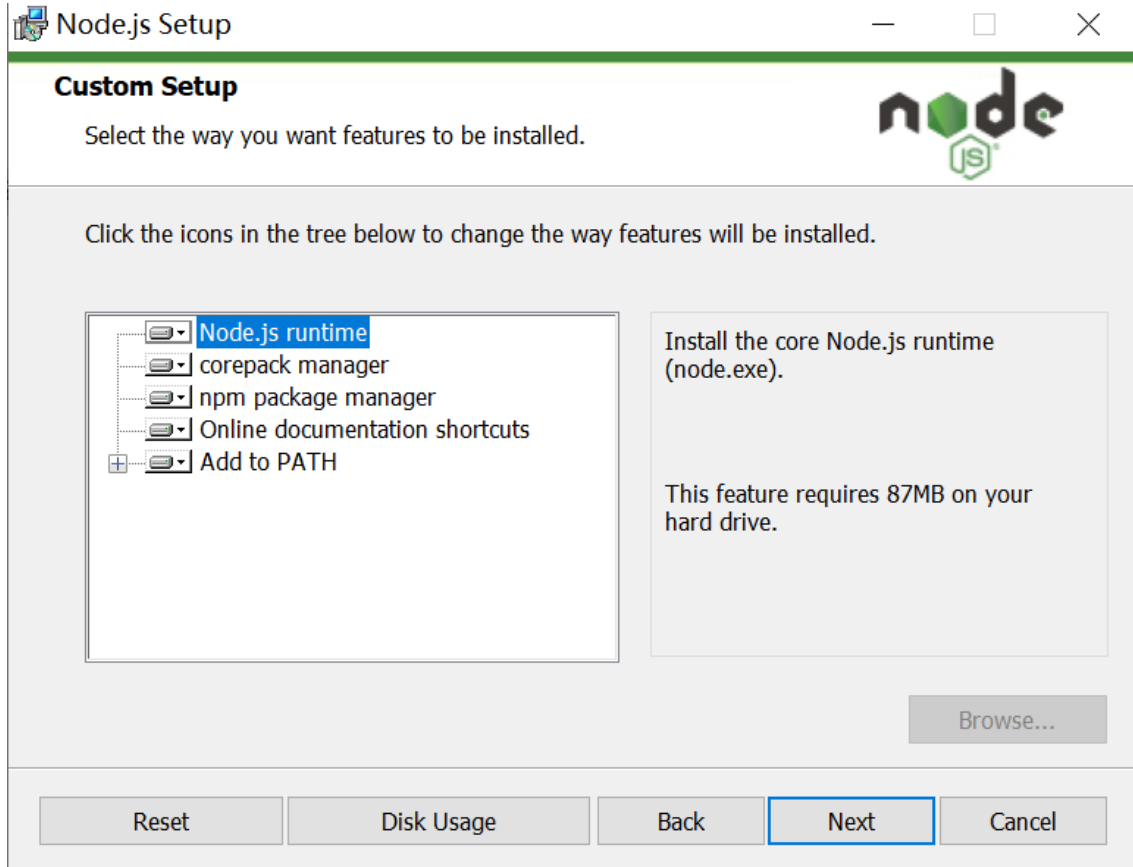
Node.js Setup

Custom Setup

Select the way you want features to be installed.

node JS

Click the icons in the tree below to change the way features will be installed.

Node.js runtime
corepack manager
npm package manager
Online documentation shortcuts
Add to PATH

Install the core Node.js runtime (node.exe).

This feature requires 87MB on your hard drive.

Browse...

Reset
Disk Usage
Back
Next
Cancel